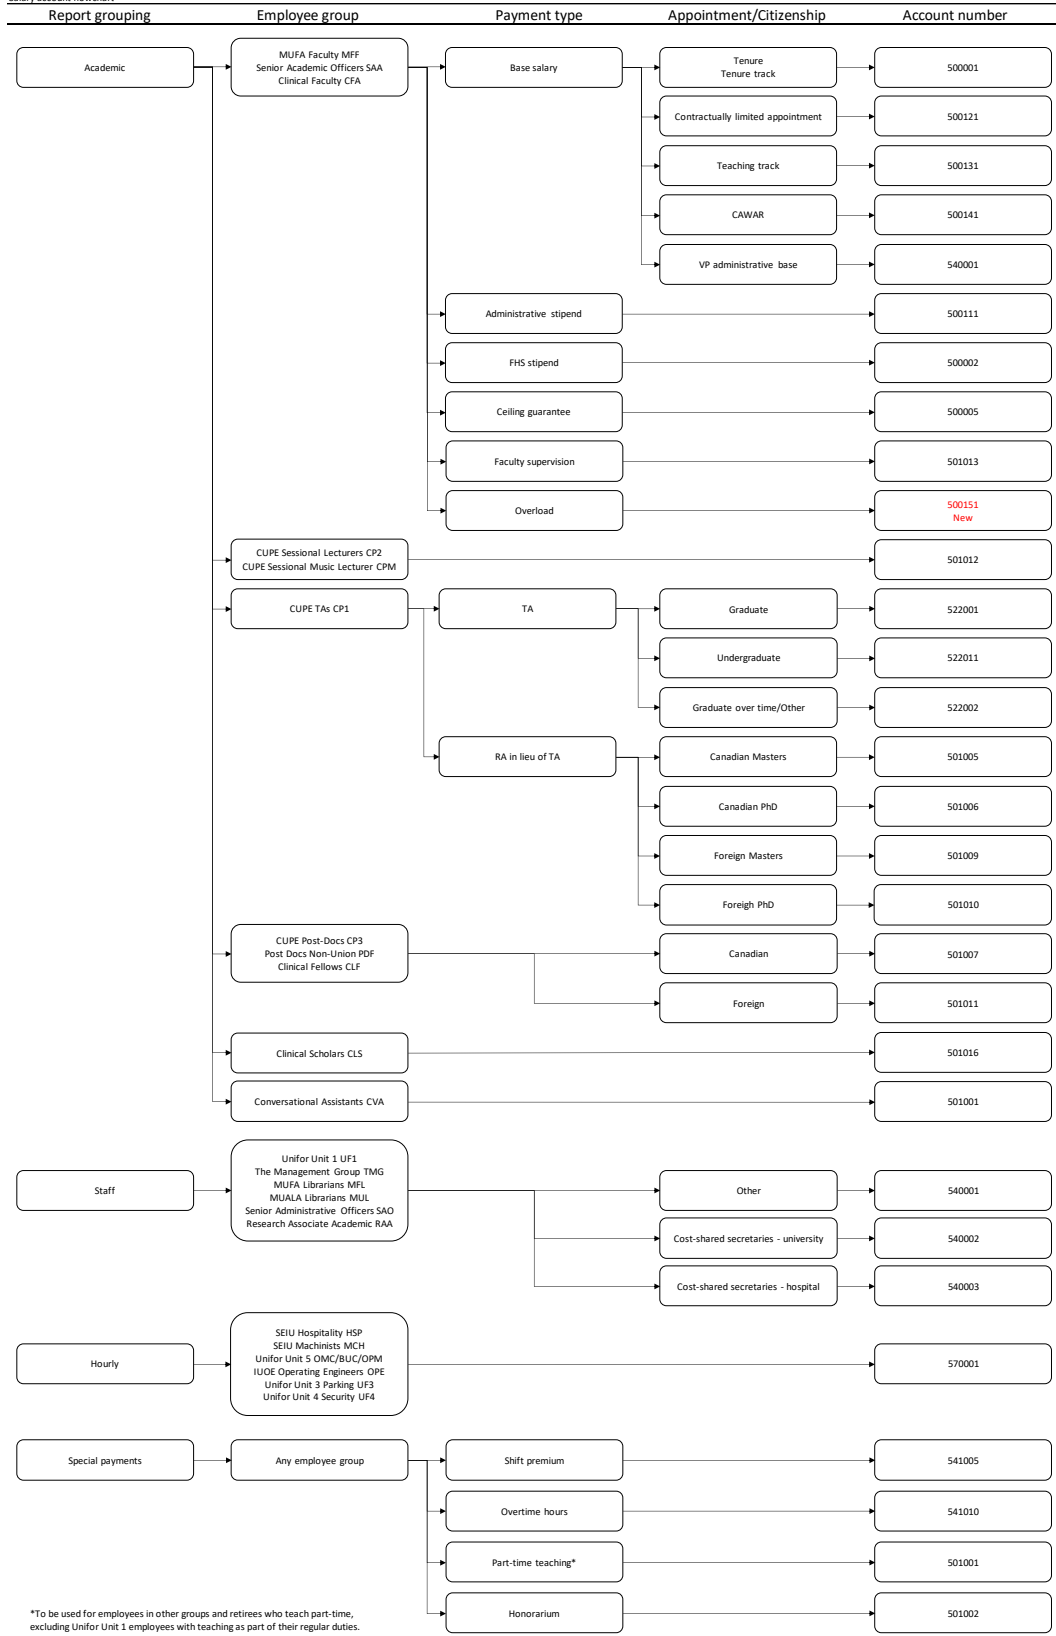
Salary account flowchart

Report grouping | Employee group | Payment type | Appointment/Citizenship | Account number

Academic

MUFA Faculty MFF
Senior Academic Officers SAA
Clinical Faculty CFA

Base salary

Tenure
Tenure track
500001

Contractually limited appointment
500121

Teaching track
500131

CAWAR
500141

VP administrative base
540001

Administrative stipend
500111

FHS stipend
500002

Ceiling guarantee
500005

Faculty supervision
501013

Overload
500151
New

CUPE Sessional Lecturers CP2
CUPE Sessional Music Lecturer CPM
501012

CUPE TAs CP1

TA

Graduate
522001

Undergraduate
522011

Graduate over time/Other
522002

RA in lieu of TA

Canadian Masters
501005

Canadian PhD
501006

Foreign Masters
501009

Foreigh PhD
501010

CUPE Post-Docs CP3
Post Docs Non-Union PDF
Clinical Fellows CLF

Canadian
501007

Foreign
501011

Clinical Scholars CLS
501016

Conversational Assistants CVA
501001

Staff

Unifor Unit 1 UF1
The Management Group TMG
MUFA Librarians MFL
MUALA Librarians MUL
Senior Administrative Officers SAO
Research Associate Academic RAA

Other
540001

Cost-shared secretaries - university
540002

Cost-shared secretaries - hospital
540003

Hourly

SEIU Hospitality HSP
SEIU Machinists MCH
Unifor Unit 5 OMC/BUC/OPM
IUOE Operating Engineers OPE
Unifor Unit 3 Parking UF3
Unifor Unit 4 Security UF4
570001

Special payments

Any employee group

Shift premium
541005

Overtime hours
541010

Part-time teaching*
501001

Honorarium
501002

*To be used for employees in other groups and retirees who teach part-time, excluding Unifor Unit 1 employees with teaching as part of their regular duties.